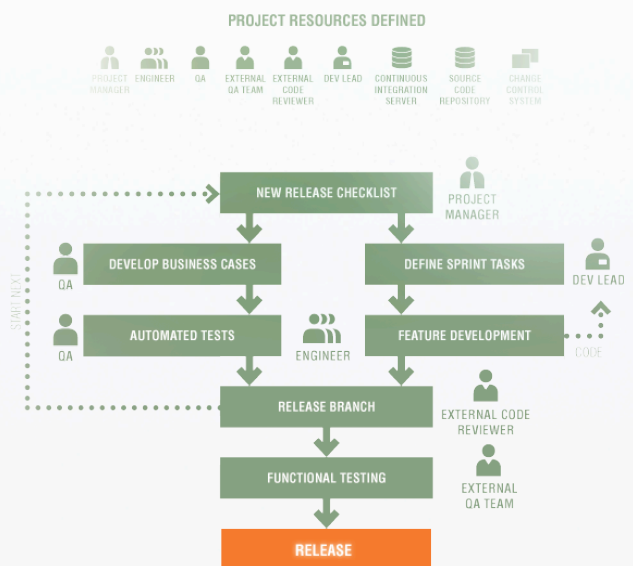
PROJECT RESOURCES DEFINED

PROJECT MANAGER
ENGINEER
QA
EXTERNAL QA TEAM
EXTERNAL CODE REVIEWER
DEV LEAD
CONTINUOUS INTEGRATION SERVER
SOURCE CODE REPOSITORY
CHANGE CONTROL SYSTEM

NEW RELEASE CHECKLIST
PROJECT MANAGER
DEVELOP BUSINESS CASES
QA
DEFINE SPRINT TASKS
DEV LEAD
AUTOMATED TESTS
QA
ENGINEER
FEATURE DEVELOPMENT
CODE
START NEXT
RELEASE BRANCH
EXTERNAL CODE REVIEWER
FUNCTIONAL TESTING
EXTERNAL QA TEAM
RELEASE